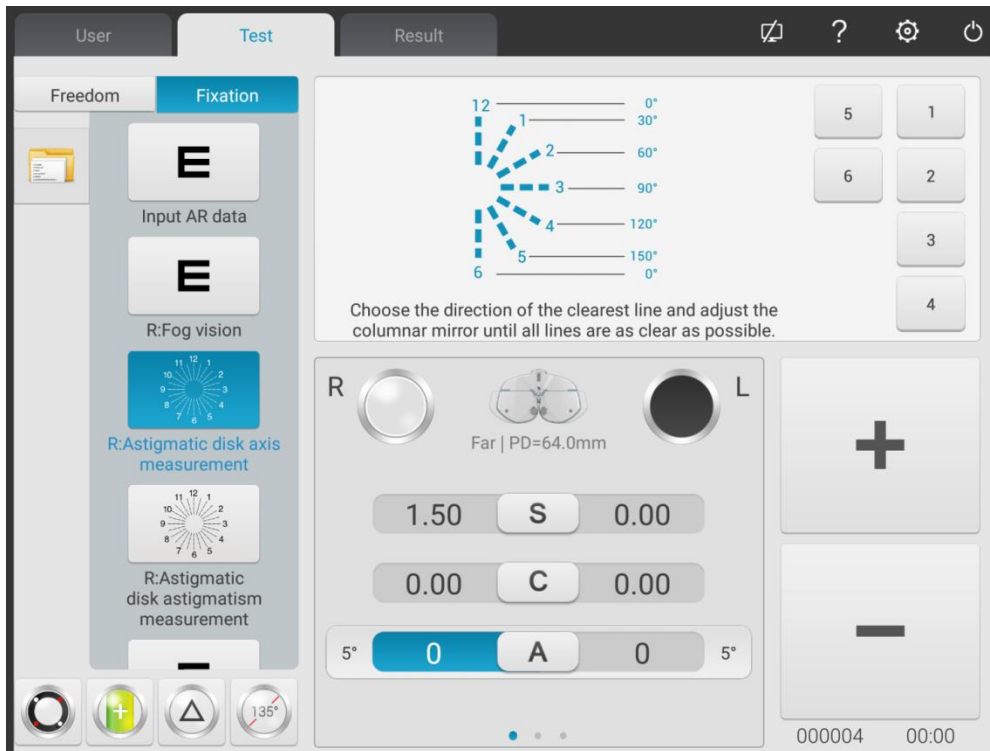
User Test Result ?

Freedom Fixation

E
Input AR data

E
R:Fog vision

11 12 1 10 2 9 3 8 4 7 6 5
R:Astigmatic disk axis measurement

11 12 1 10 2 9 3 8 4 7 6 5
R:Astigmatic disk astigmatism measurement

12 0°
1 30°
2 60°
3 90°
4 120°
5 150°
6 0°

5 1
6 2
3
4

Choose the direction of the clearest line and adjust the columnar mirror until all lines are as clear as possible.

R L
Far | PD=64.0mm

1.50 S 0.00
0.00 C 0.00
5° 0 A 0 5°

+
−

135°

000004 00:00